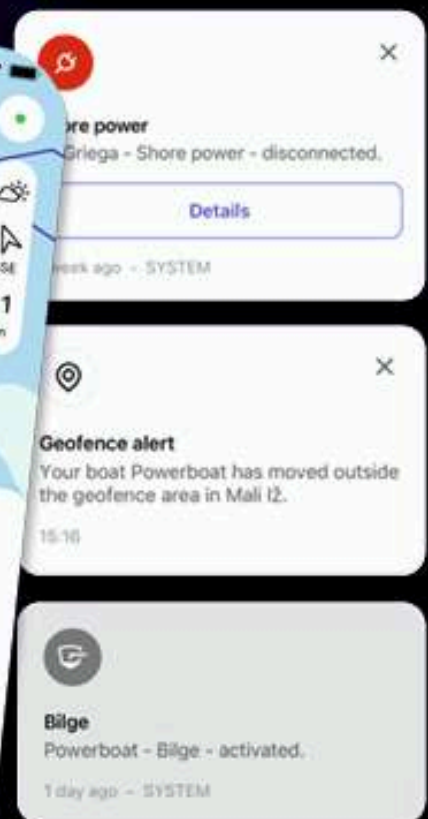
×

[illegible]ore power
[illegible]Griega - Shore power - disconnected.

Details

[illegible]week ago - SYSTEM

SE
1

×

Geofence alert
Your boat Powerboat has moved outside the geofence area in Mali Iž.

15:16

Bilge
Powerboat - Bilge - activated.

1 day ago - SYSTEM